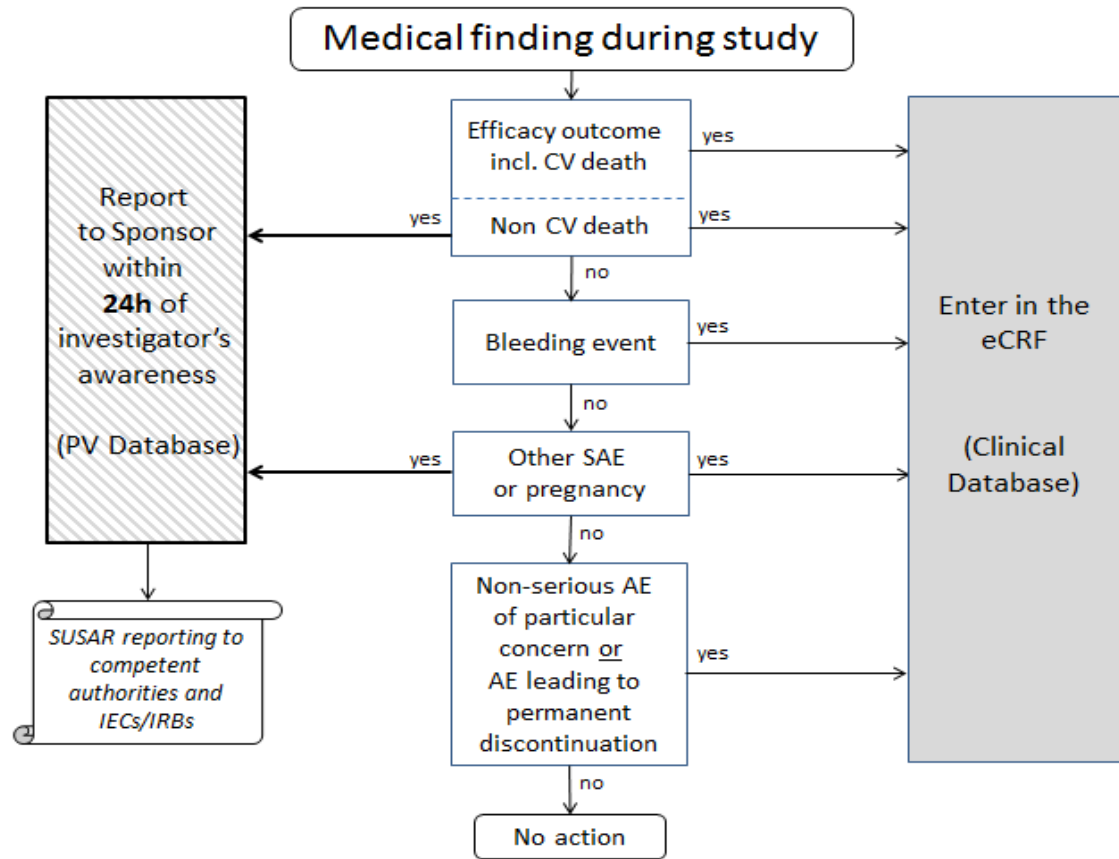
Medical finding during study

Report to Sponsor within **24h** of investigator's awareness

(PV Database)

SUSAR reporting to competent authorities and IECs/IRBs

Efficacy outcome incl. CV death

yes

Non CV death

yes

yes

no

Bleeding event

yes

no

Other SAE or pregnancy

yes

yes

no

Non-serious AE of particular concern or AE leading to permanent discontinuation

yes

no

No action

Enter in the eCRF

(Clinical Database)